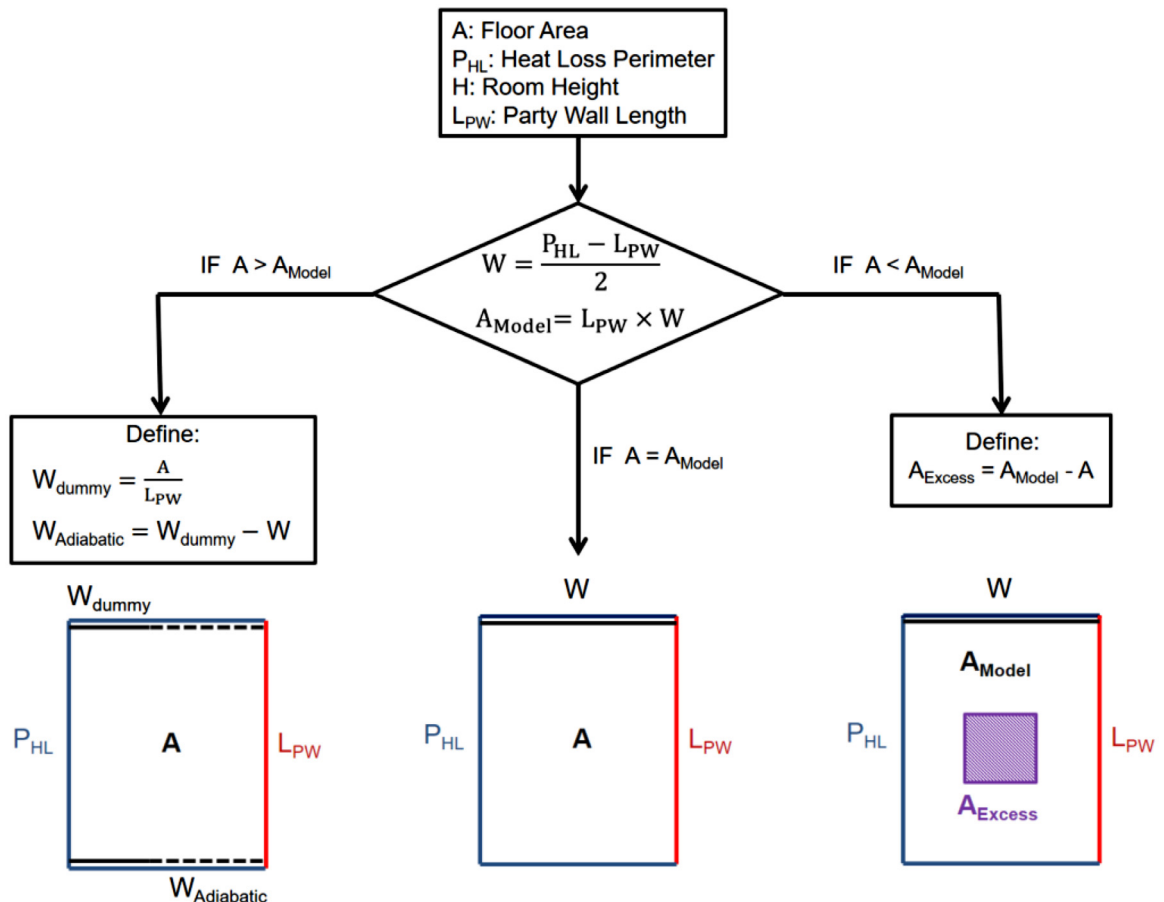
A: Floor Area
$P_{HL}$: Heat Loss Perimeter
H: Room Height
$L_{PW}$: Party Wall Length

IF $A > A_{Model}$

$W = \frac{P_{HL} - L_{PW}}{2}$

$A_{Model} = L_{PW} \times W$

IF $A < A_{Model}$

Define:
$W_{dummy} = \frac{A}{L_{PW}}$
$W_{Adiabatic} = W_{dummy} - W$

IF $A = A_{Model}$

Define:
$A_{Excess} = A_{Model} - A$

$W_{dummy}$

$P_{HL}$

A

$L_{PW}$

$W_{Adiabatic}$

W

$P_{HL}$

A

$L_{PW}$

W

$A_{Model}$

$P_{HL}$

$L_{PW}$

$A_{Excess}$